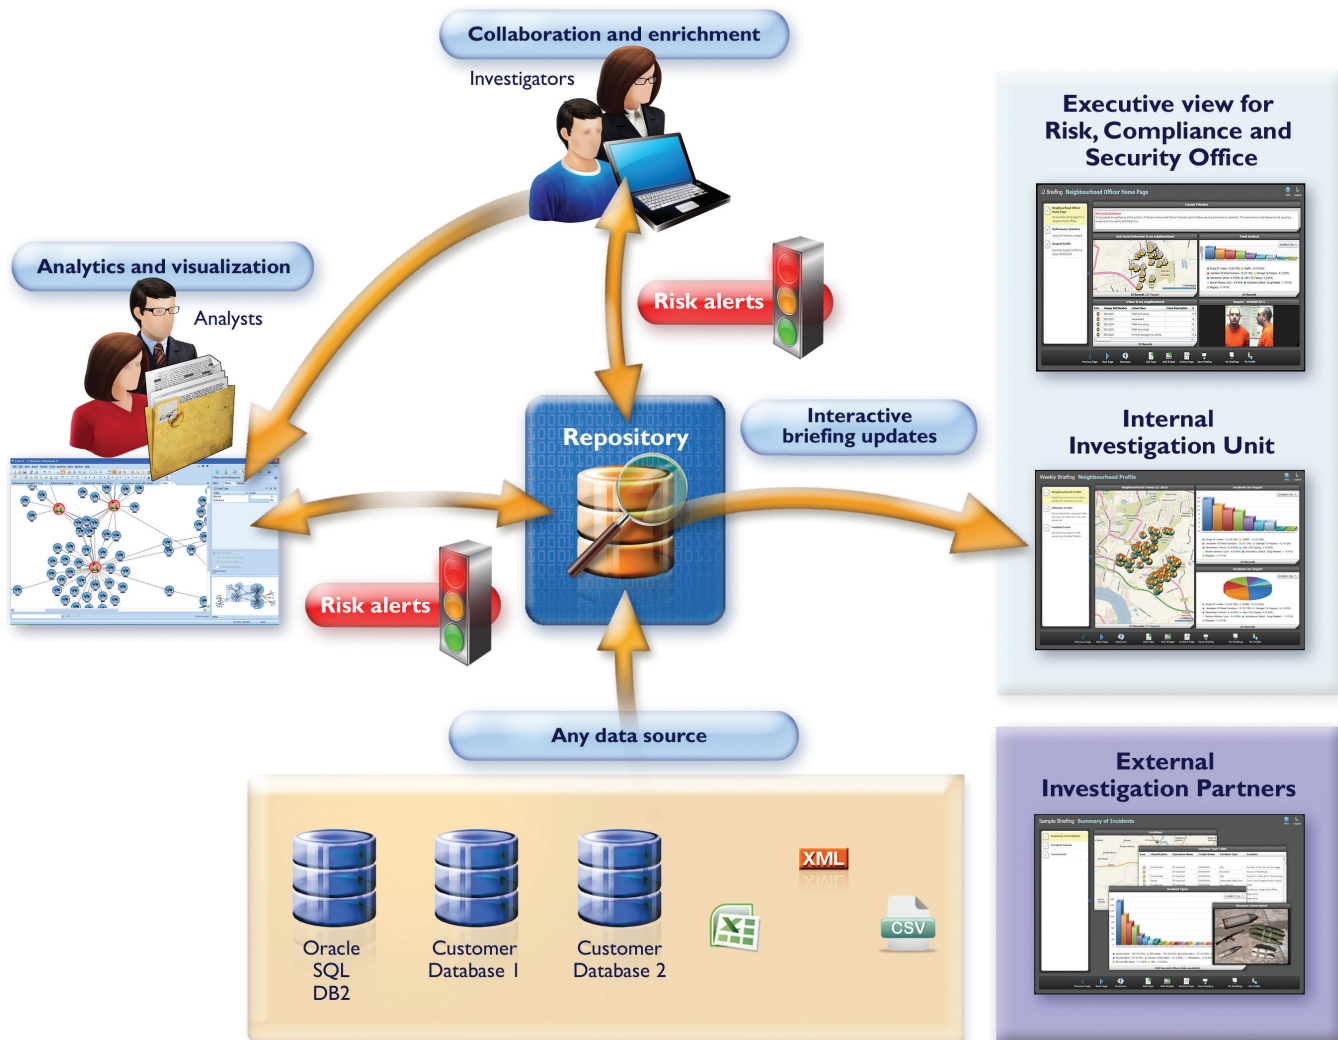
Collaboration and enrichment

Investigators

Executive view for Risk, Compliance and Security Office

Analytics and visualization

Analysts

Risk alerts

Repository

Interactive briefing updates

Internal Investigation Unit

Risk alerts

Any data source

Oracle SQL DB2

Customer Database 1

Customer Database 2

XML

CSV

External Investigation Partners